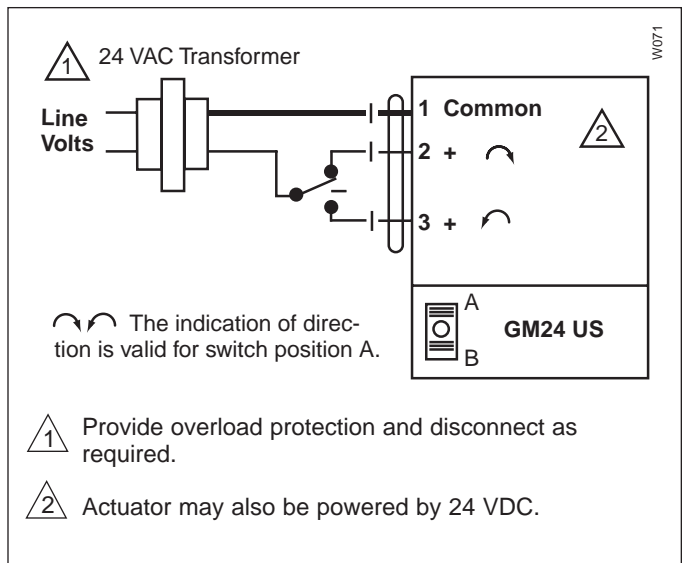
W071

1 24 VAC Transformer

Line Volts

1 Common

2

2 +

3 +

The indication of direction is valid for switch position A.

A

GM24 US

B

1 Provide overload protection and disconnect as required.

2 Actuator may also be powered by 24 VDC.